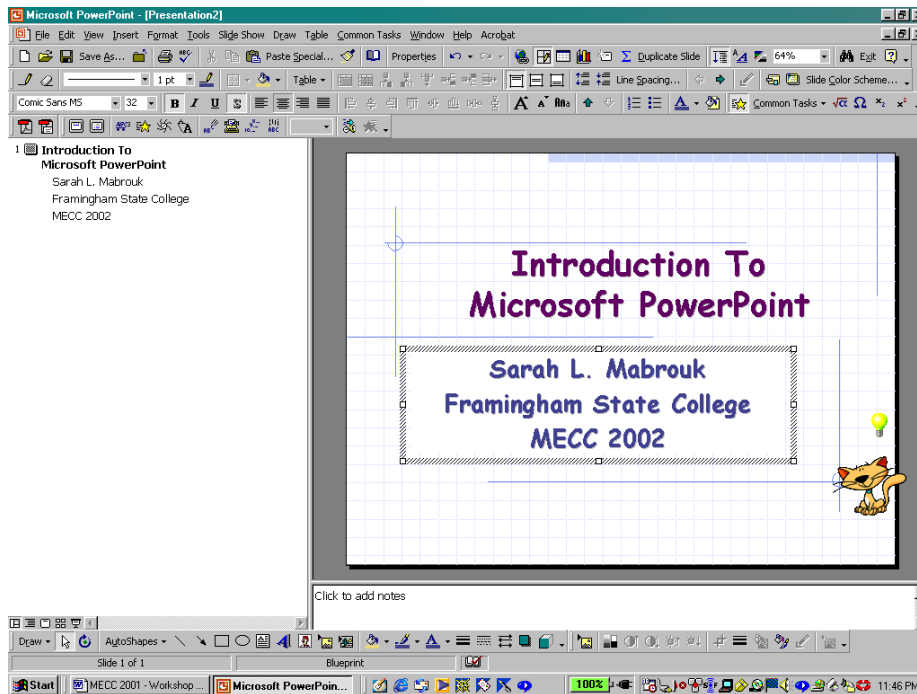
Microsoft PowerPoint - [Presentation2]

File Edit View Insert Format Tools Slide Show Draw Table Common Tasks Window Help Acrobat

Save As... Paste Special... Properties Duplicate Slide 64% Exit

1 pt Table Line Spacing... Slide Color Scheme...

Comic Sans MS 32 B I U S Common Tasks

1 Introduction To Microsoft PowerPoint
Sarah L. Mabrouk
Framingham State College
MECC 2002

Introduction To Microsoft PowerPoint

Sarah L. Mabrouk
Framingham State College
MECC 2002

Click to add notes

Draw AutoShapes

Slide 1 of 1 Blueprint

Start MECC 2001 - Workshop ... Microsoft PowerPoin... 100% 11:46 PM